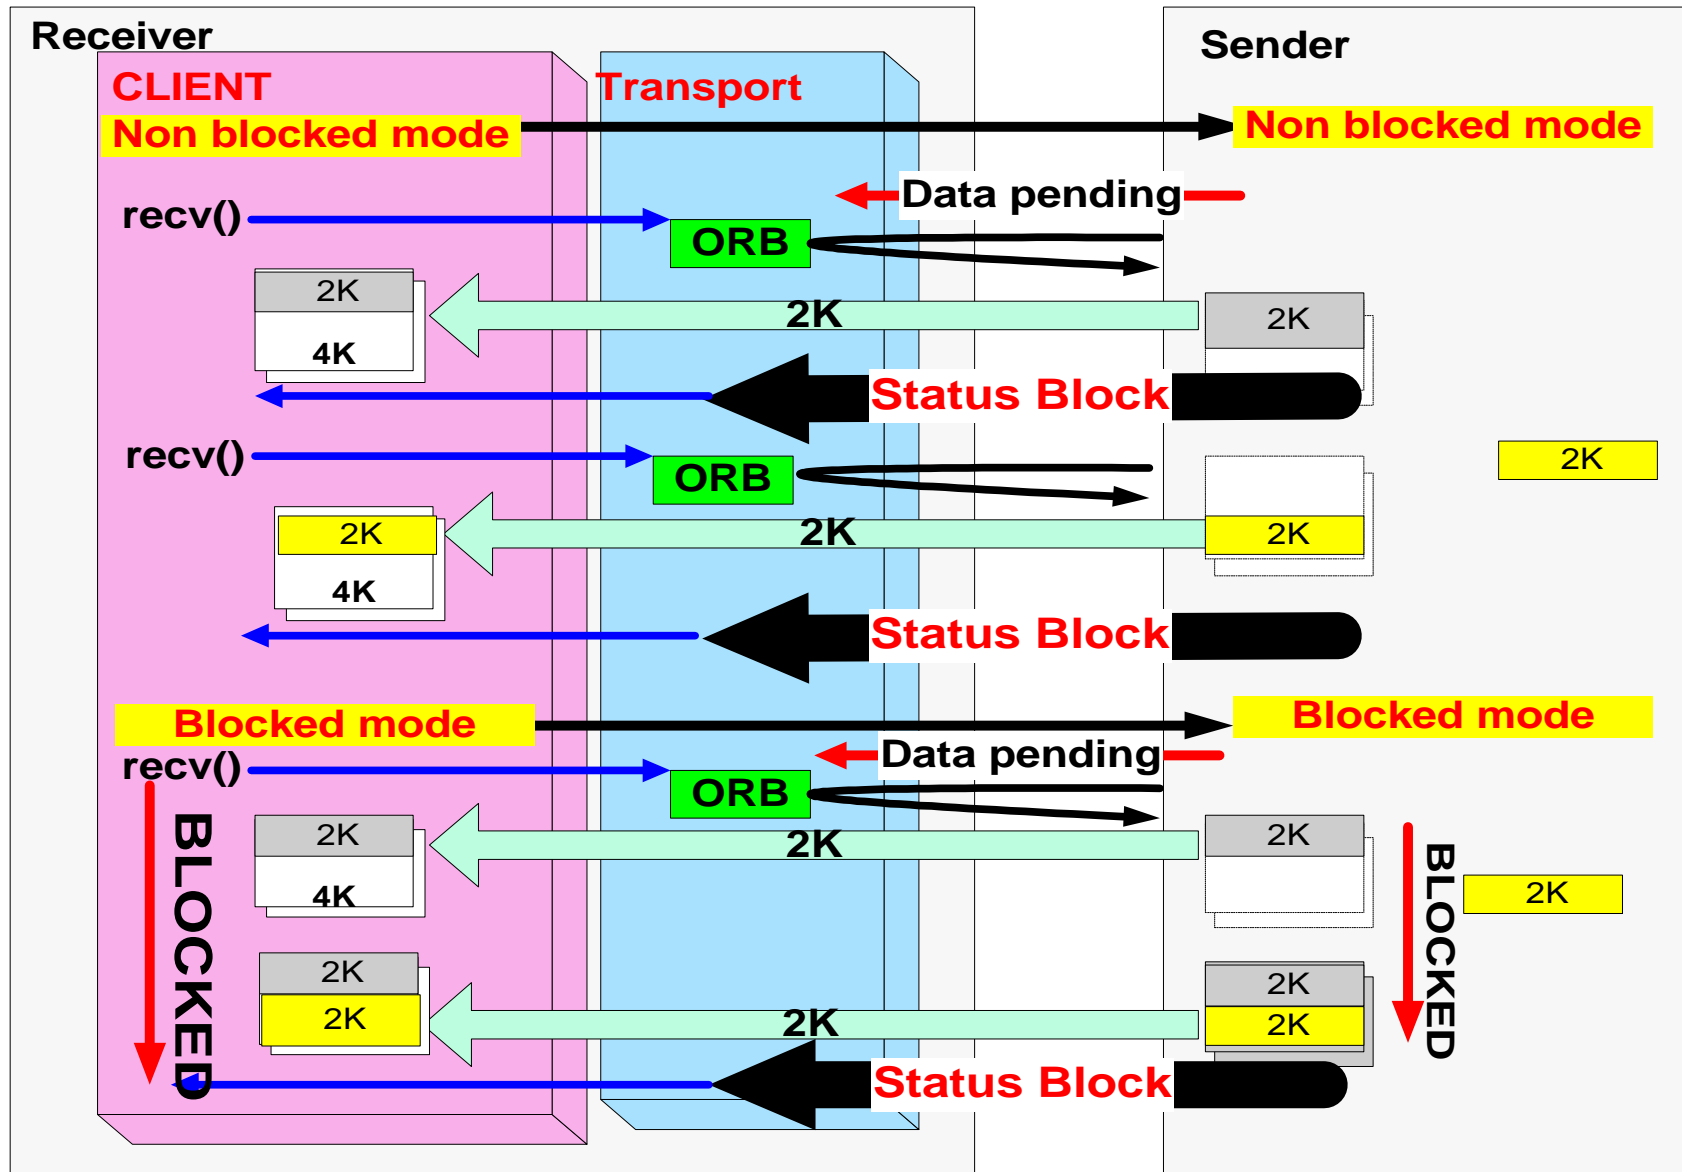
Receiver

CLIENT

Transport

Non blocked mode

Sender

Non blocked mode

Data pending

recv()

ORB

2K

4K

2K

2K

Status Block

recv()

ORB

2K

2K

4K

2K

2K

Status Block

Blocked mode

Blocked mode

Data pending

recv()

ORB

BLOCKED

2K

4K

2K

2K

2K

2K

2K

2K

2K

2K

BLOCKED

Status Block